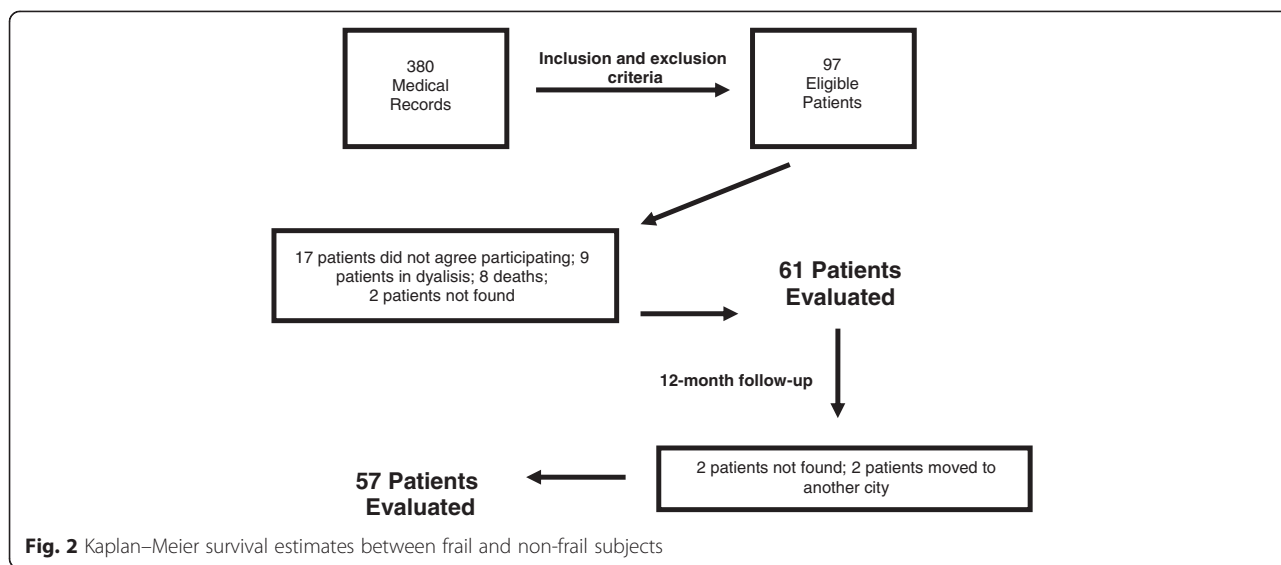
380
Medical
Records

Inclusion and exclusion criteria

97
Eligible
Patients

17 patients did not agree participating; 9 patients in dyalisis; 8 deaths; 2 patients not found

61 Patients Evaluated

12-month follow-up

2 patients not found; 2 patients moved to another city

57 Patients Evaluated

Fig. 2 Kaplan–Meier survival estimates between frail and non-frail subjects